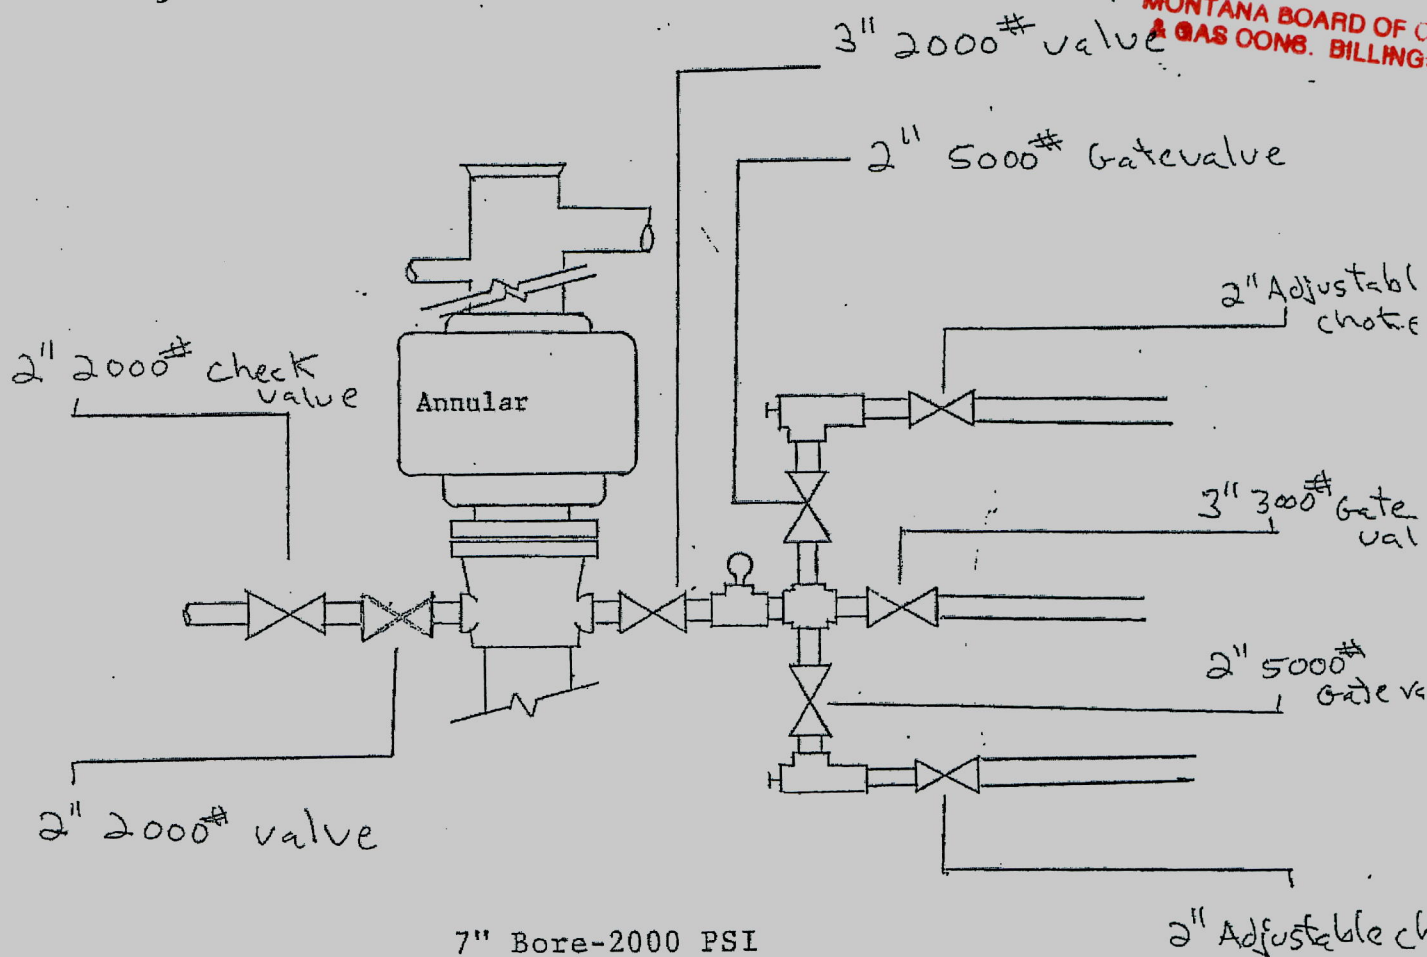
MONTANA BOARD OF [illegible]
& GAS CONS. BILLING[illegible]

3" 2000# value

2" 5000# Gatevalue

2" Adjustabl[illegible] choke

2" 2000# check value

Annular

3" 3000# Gate val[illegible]

2" 5000# Gate va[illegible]

2" 2000# valve

7" Bore-2000 PSI

2" Adjustable c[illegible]